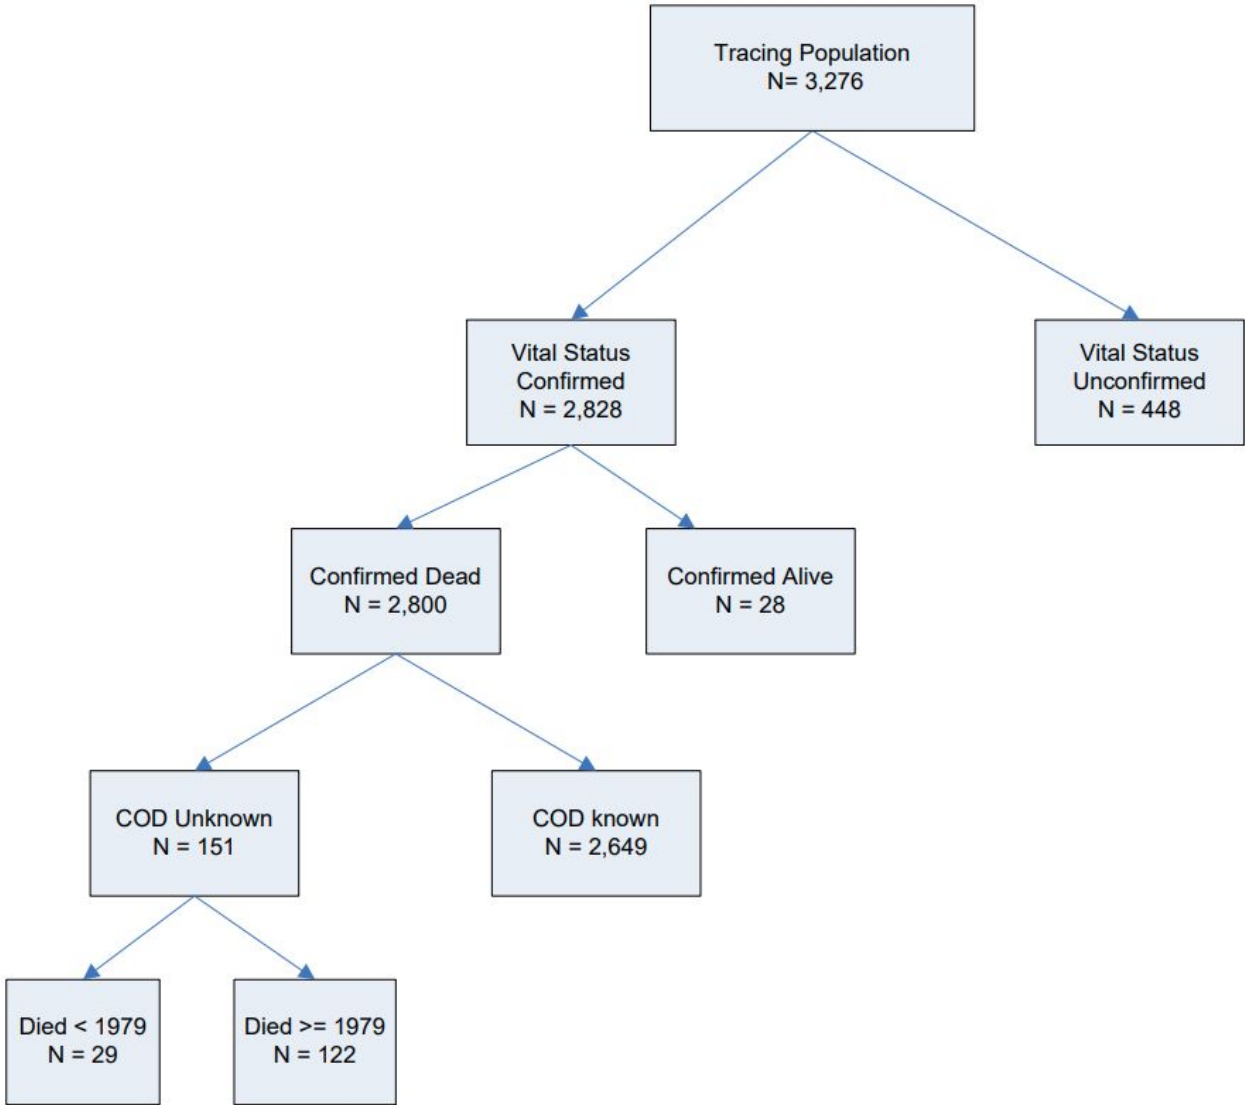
Tracing Population
N= 3,276

Vital Status Confirmed
N = 2,828

Vital Status Unconfirmed
N = 448

Confirmed Dead
N = 2,800

Confirmed Alive
N = 28

COD Unknown
N = 151

COD known
N = 2,649

Died < 1979
N = 29

Died >= 1979
N = 122